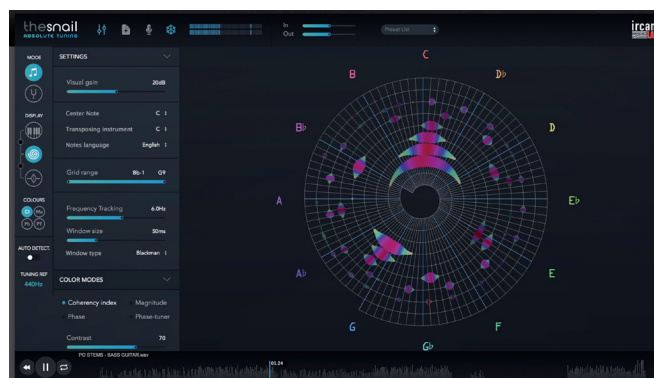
thesnail
ABSOLUTE TUNING

In
Out

Preset List

ircam

MODE

DISPLAY

COLOURS

AUTO DETECT

TUNING REF
440Hz

SETTINGS

Visual gain 20dB

Center Note C
Transposing instrument C
Notes language English

Grid range Bb-1 G9

Frequency Tracking 6.0Hz

Window size 50ms

Window type Blackman

COLOR MODES

Coherency index
Magnitude
Phase
Phase-tuner

Contrast 70

C
D♭
D
E♭
E
F
G♭
G
A♭
A
B♭
B

PO STEMS - BASS GUITAR.wav
01:24